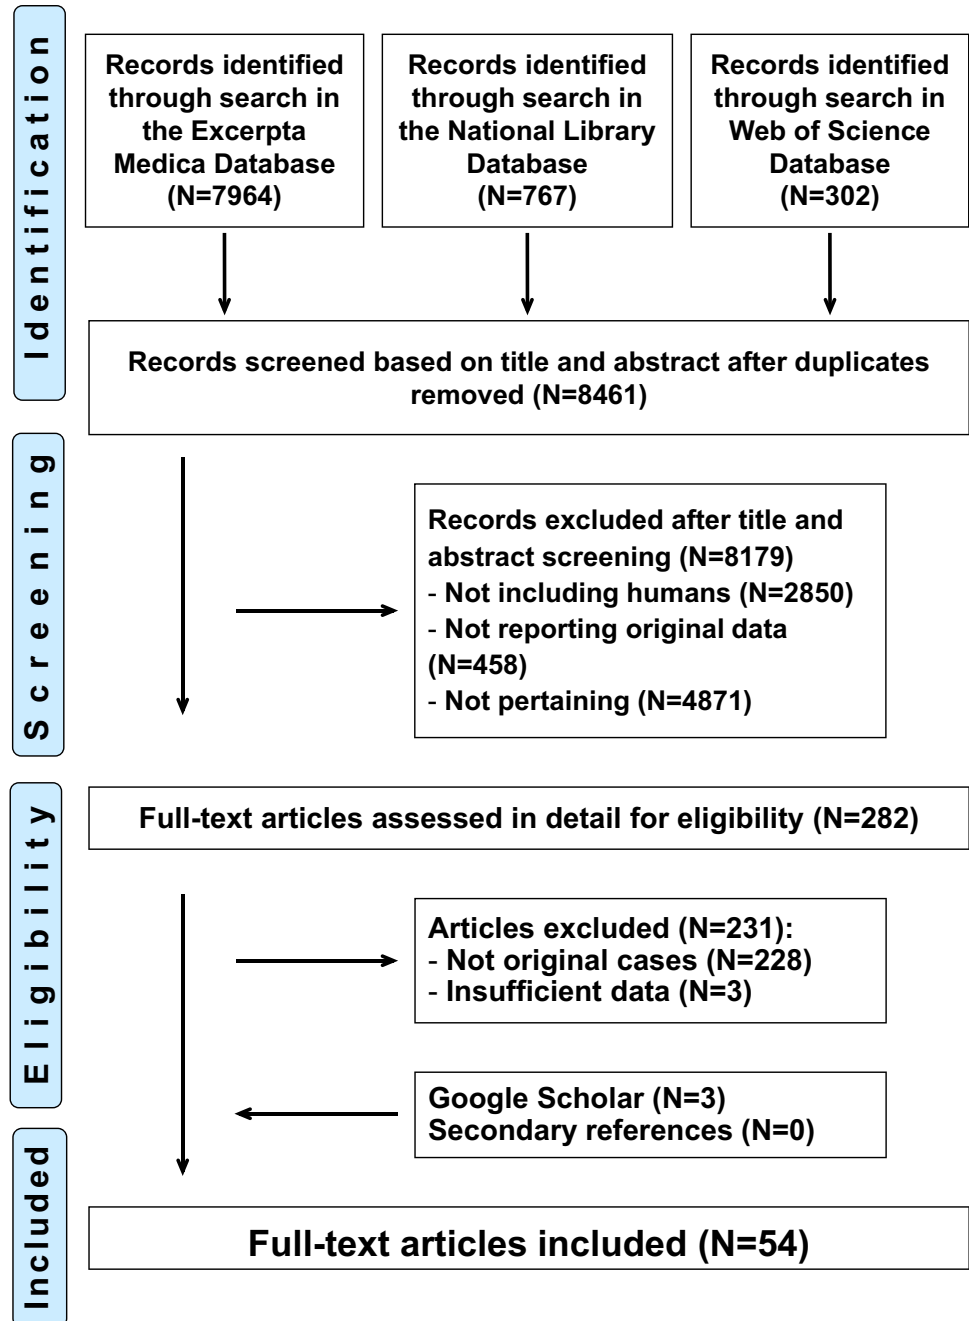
Identification

Records identified through search in the Excerpta Medica Database (N=7964)

Records identified through search in the National Library Database (N=767)

Records identified through search in Web of Science Database (N=302)

Records screened based on title and abstract after duplicates removed (N=8461)

Screening

Records excluded after title and abstract screening (N=8179)
- Not including humans (N=2850)
- Not reporting original data (N=458)
- Not pertaining (N=4871)

Eligibility

Full-text articles assessed in detail for eligibility (N=282)

Articles excluded (N=231):
- Not original cases (N=228)
- Insufficient data (N=3)

Google Scholar (N=3)
Secondary references (N=0)

Included

Full-text articles included (N=54)